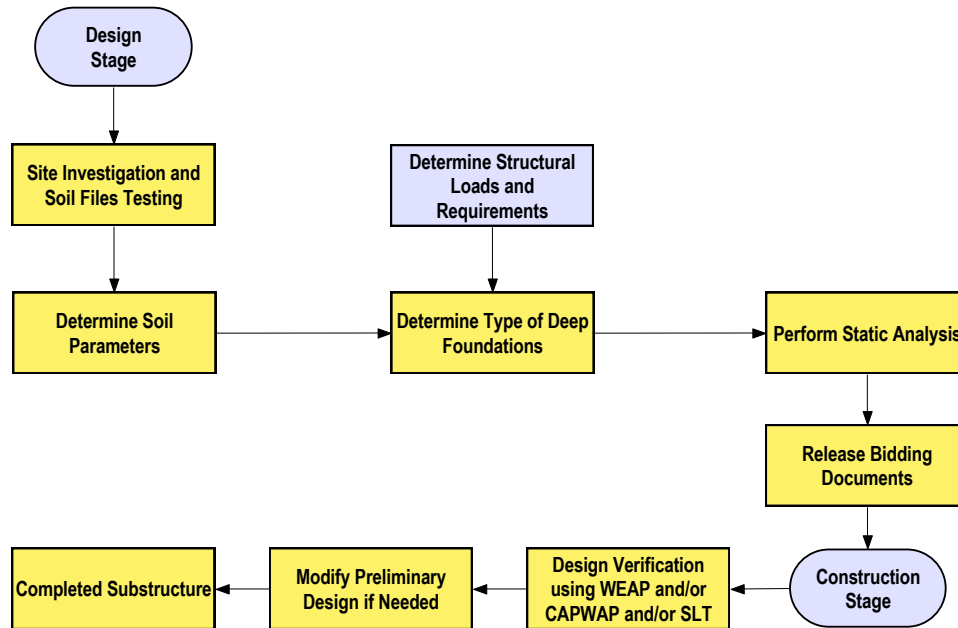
Design Stage

Site Investigation and Soil Files Testing

Determine Soil Parameters

Determine Structural Loads and Requirements

Determine Type of Deep Foundations

Perform Static Analysis

Release Bidding Documents

Construction Stage

Design Verification using WEAP and/or CAPWAP and/or SLT

Modify Preliminary Design if Needed

Completed Substructure